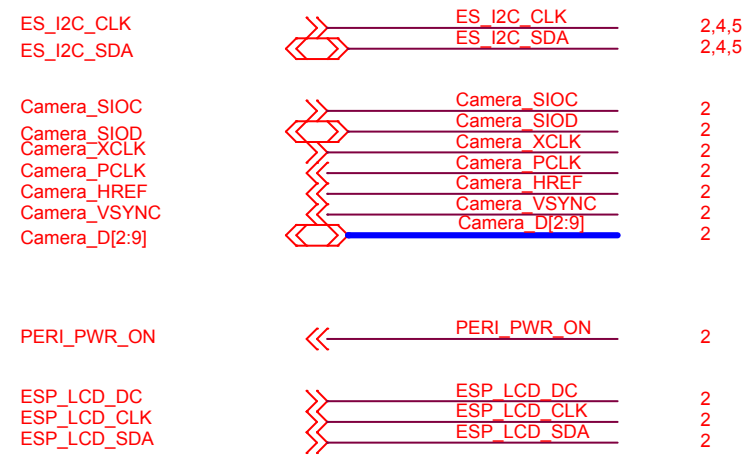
ES_I2C_CLK
ES_I2C_SDA

ES_I2C_CLK
ES_I2C_SDA

2,4,5
2,4,5

Camera_SIOC
Camera_SIOD
Camera_XCLK
Camera_PCLK
Camera_HREF
Camera_VSYNC
Camera_D[2:9]

Camera_SIOC
Camera_SIOD
Camera_XCLK
Camera_PCLK
Camera_HREF
Camera_VSYNC
Camera_D[2:9]

2
2
2
2
2
2
2

PERI_PWR_ON

PERI_PWR_ON

2

ESP_LCD_DC
ESP_LCD_CLK
ESP_LCD_SDA

ESP_LCD_DC
ESP_LCD_CLK
ESP_LCD_SDA

2
2
2